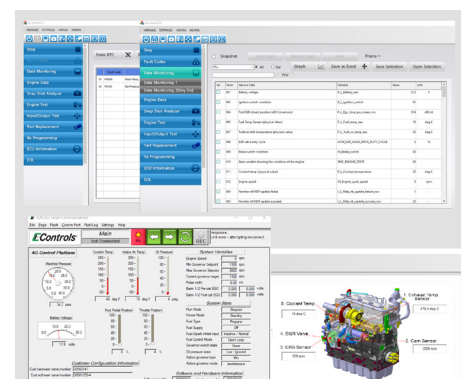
Stop
Data Monitoring
Engine Data
Snap Shot Analyzer
Engine Test
Input/Output Test
Part Replacement
Re-programming
ECU Information
DTC

Stop
Fault Codes
Data Monitoring
Data Monitoring 1
Data Monitoring (Stay On)
Engine Data
Snap Shot Analyzer
Engine Test
Input/Output Test
Part Replacement
Re-programming
ECU Information
SOL

Snapshot
Graph
Save as Excel
Save Selection
Open Selection
Find

| No. | Item | Service Item | Variable | Value | Unit |
|---|---|---|---|---|---|
| 1 | | Battery voltage | | | V |
| 2 | | Ignition switch condition | | | |
| 3 | | | | | |

ECU Diagnostic Communications
File Page Flash ComPort FlashLog Settings Help
EControls
Main
Not Connected
4G Control Platform
Coolant Temp
Intake Air Temp
Oil Pressure
Battery Voltage
Fuel Pedal Position
Throttle Position
System Identification
System States
Customer Configuration Information
Software and Hardware Information

5. Coolant Temp
4. Exhaust Temp Sensor
2. Cam Sensor
3. EGR Valve
1. ICRG Sensor